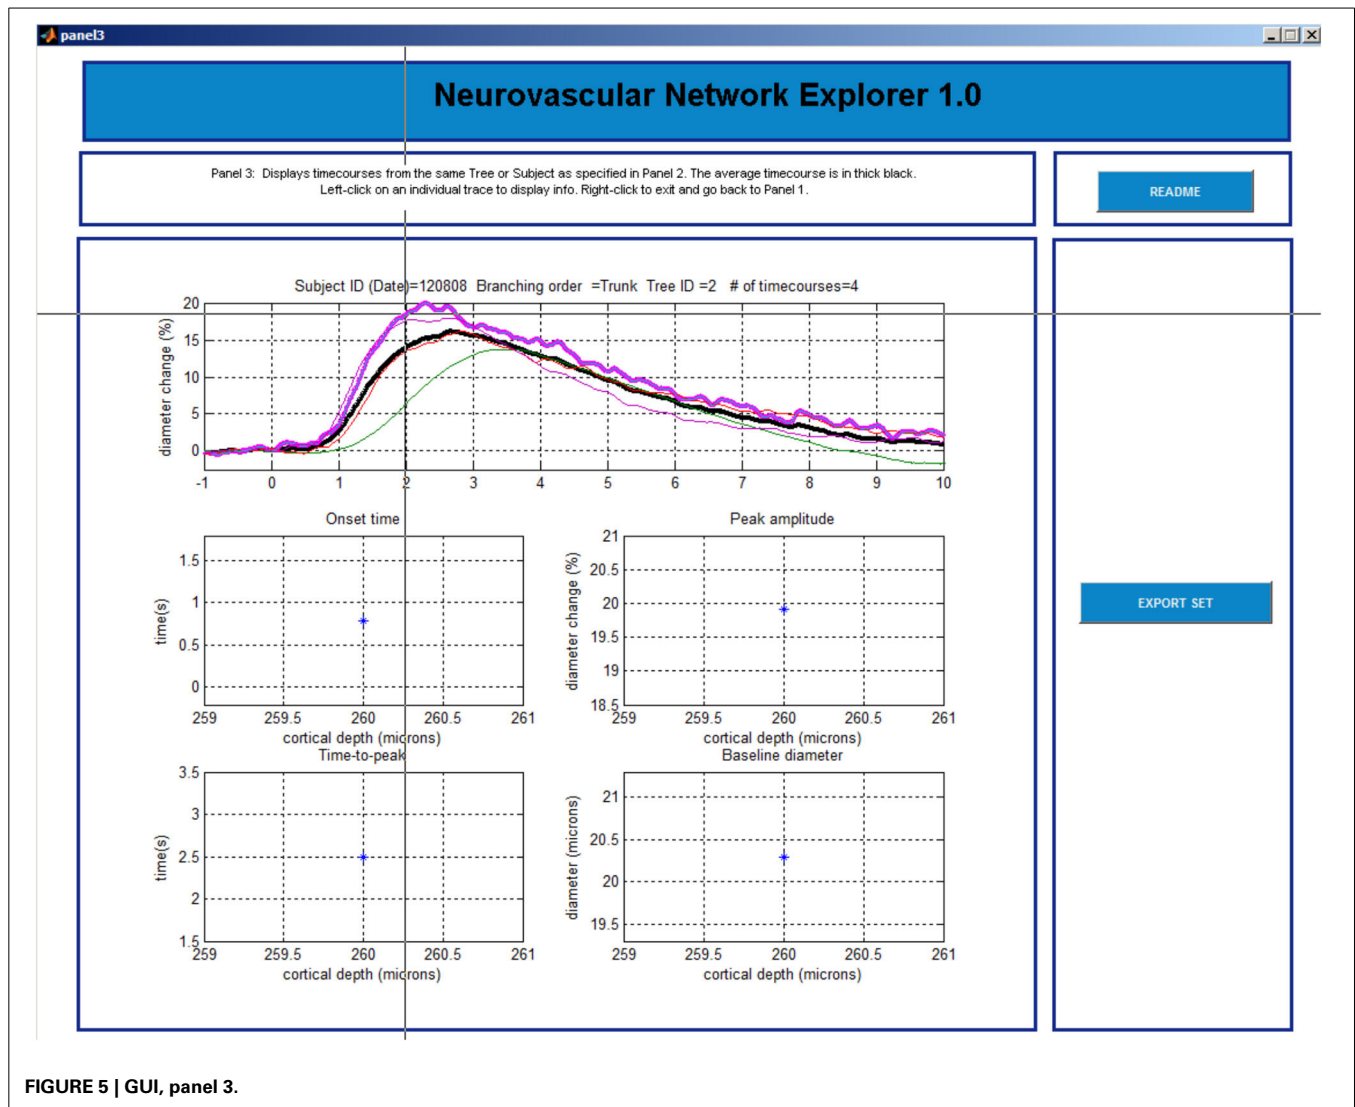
panel3

Neurovascular Network Explorer 1.0

Panel 3: Displays timecourses from the same Tree or Subject as specified in Panel 2. The average timecourse is in thick black. Left-click on an individual trace to display info. Right-click to exit and go back to Panel 1.

README

Subject ID (Date)=120808 Branching order =Trunk Tree ID =2 # of timecourses=4

diameter change (%)

20
15
10
5
0

-1 0 1 2 3 4 5 6 7 8 9 10

Onset time

time(s)

1.5
1
0.5
0

259 259.5 260 260.5 261
cortical depth (microns)

Peak amplitude

diameter change (%)

21
20.5
20
19.5
19
18.5

259 259.5 260 260.5 261
cortical depth (microns)

Time-to-peak

time(s)

3.5
3
2.5
2
1.5

259 259.5 260 260.5 261
cortical depth (microns)

Baseline diameter

diameter (microns)

21
20.5
20
19.5

259 259.5 260 260.5 261
cortical depth (microns)

EXPORT SET

FIGURE 5 | GUI, panel 3.